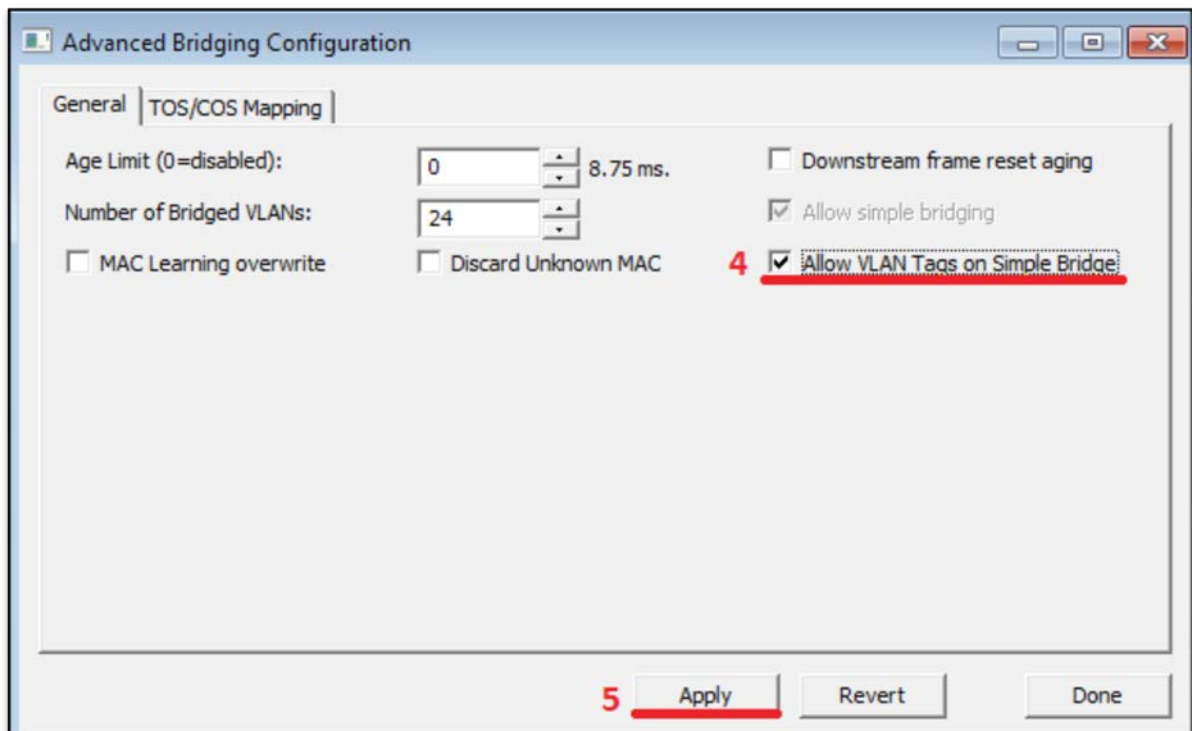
Advanced Bridging Configuration

General | TOS/COS Mapping

Age Limit (0=disabled): 0 8.75 ms.

Downstream frame reset aging

Number of Bridged VLANs: 24

Allow simple bridging

MAC Learning overwrite

Discard Unknown MAC

4 Allow VLAN Tags on Simple Bridge

5 Apply

Revert

Done